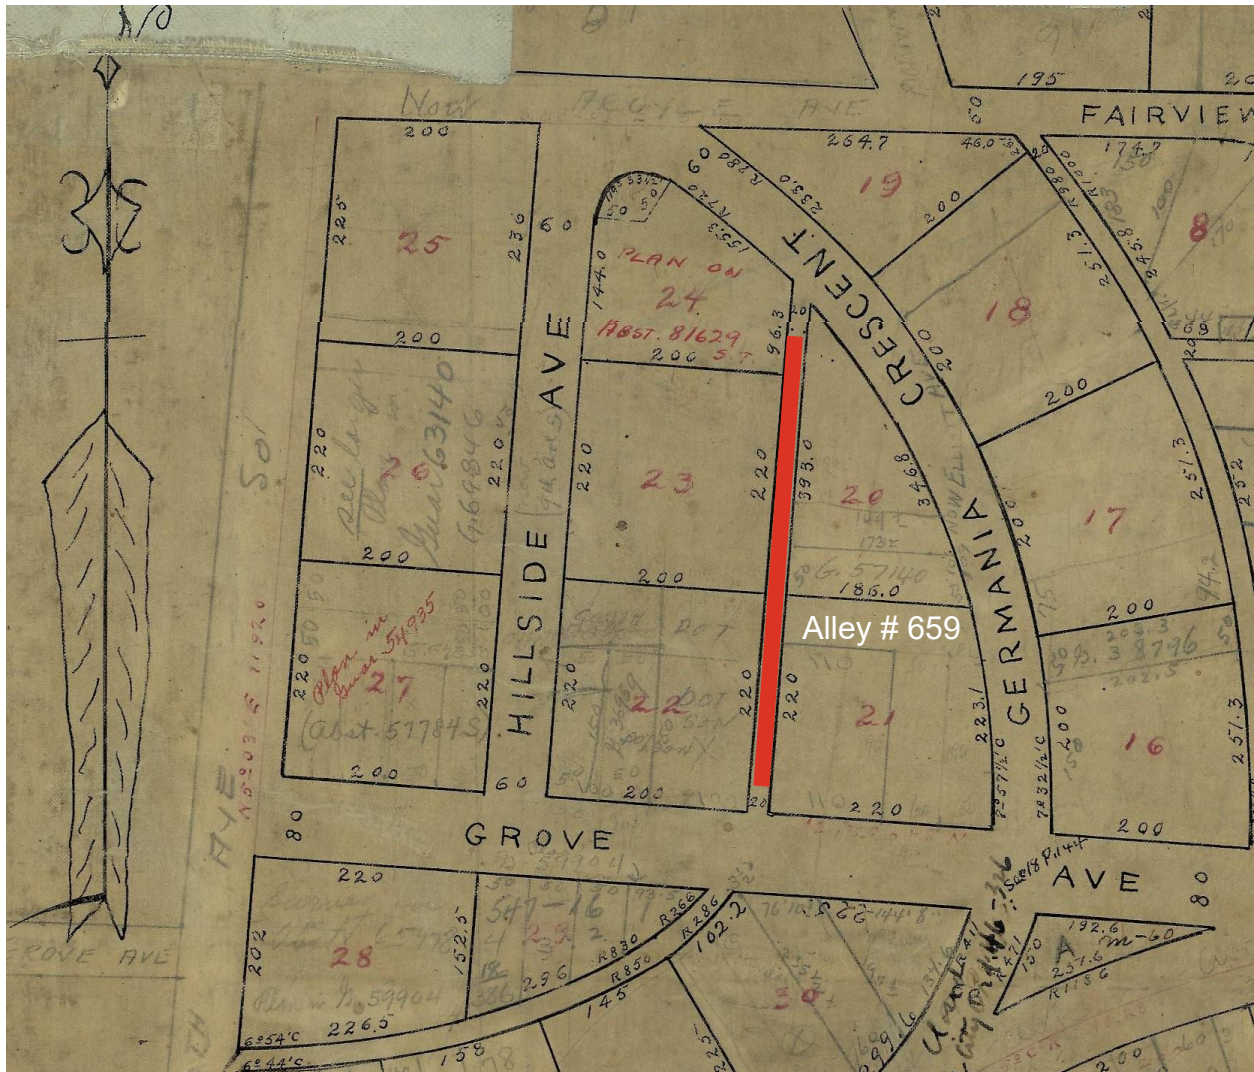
N
Now ARGYLE AVE
FAIRVIEW
195
200
264.7
19
25
236
60
225
60
PLAN ON
24
ABST. 81629
144.0
200 S.T.
96.3
CRESCENT
18
200
200
HILLSIDE AVE
23
220
220
220
26
See larger Plan
Grant 63140
G. 69846
200
220
20
346.8
200
17
251.3
200
186.0
Alley # 659
200
27
Plan in Grant 54935
(Abst. 57784S)
220
220
22
220
220
21
GERMANIA
223.1
200
16
200
60
200
200
220
200
GROVE
AVE
80
80
220
28
152.5
202
226.5
Plan in G. 59904
547-16
R830
R850
R266
R286
102.2
145
158
30
192.6
A
257.6
R1186
1418
GROVE AVE
8
251.3